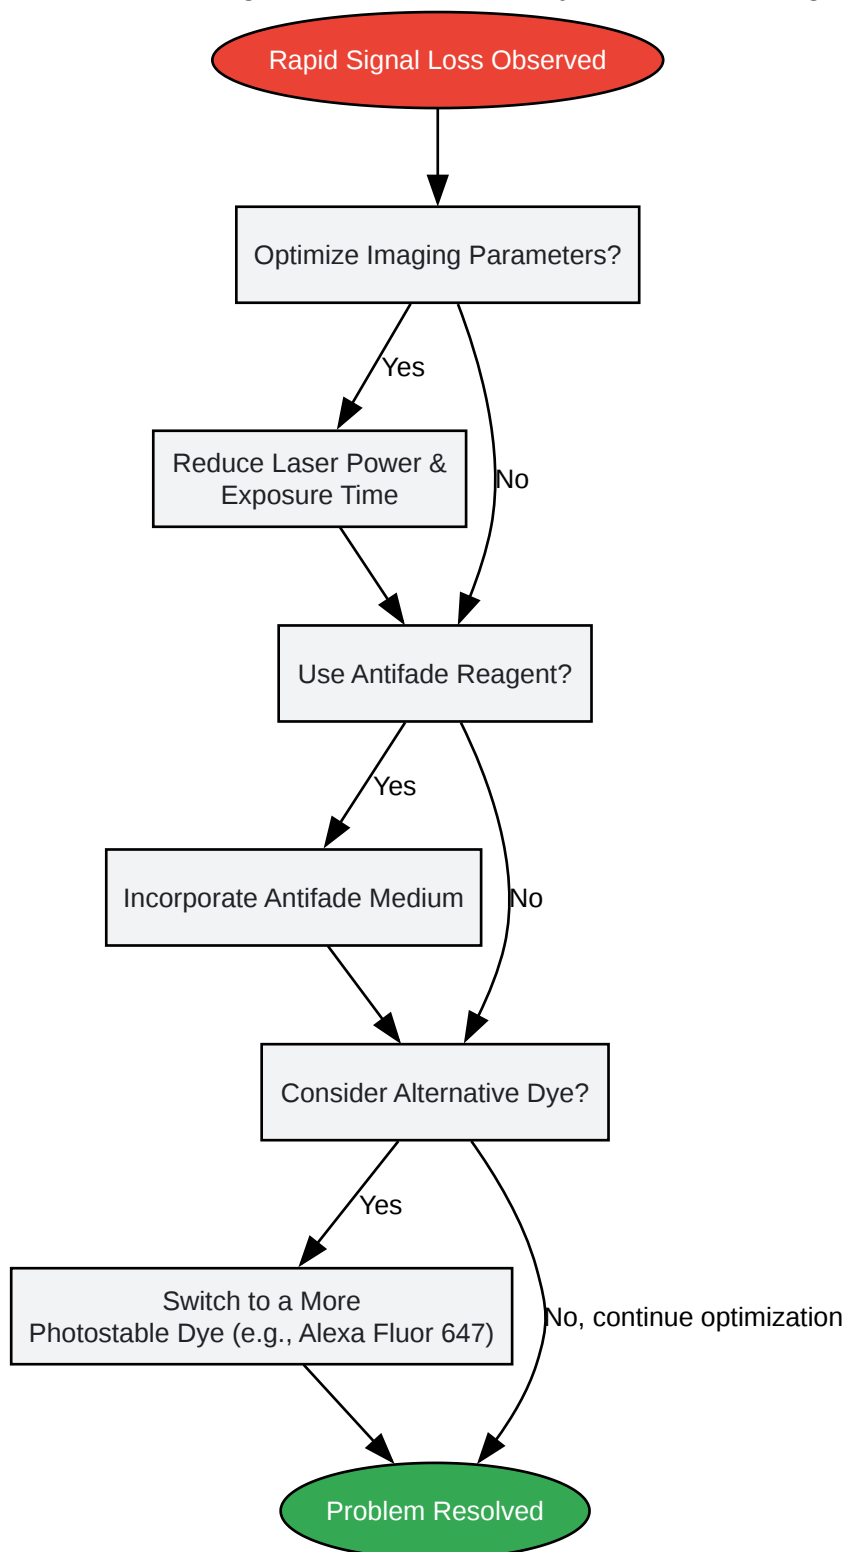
Rapid Signal Loss Observed

Optimize Imaging Parameters?

Yes

No

Reduce Laser Power & Exposure Time

Use Antifade Reagent?

Yes

No

Incorporate Antifade Medium

Consider Alternative Dye?

Yes

No, continue optimization

Switch to a More Photostable Dye (e.g., Alexa Fluor 647)

Problem Resolved